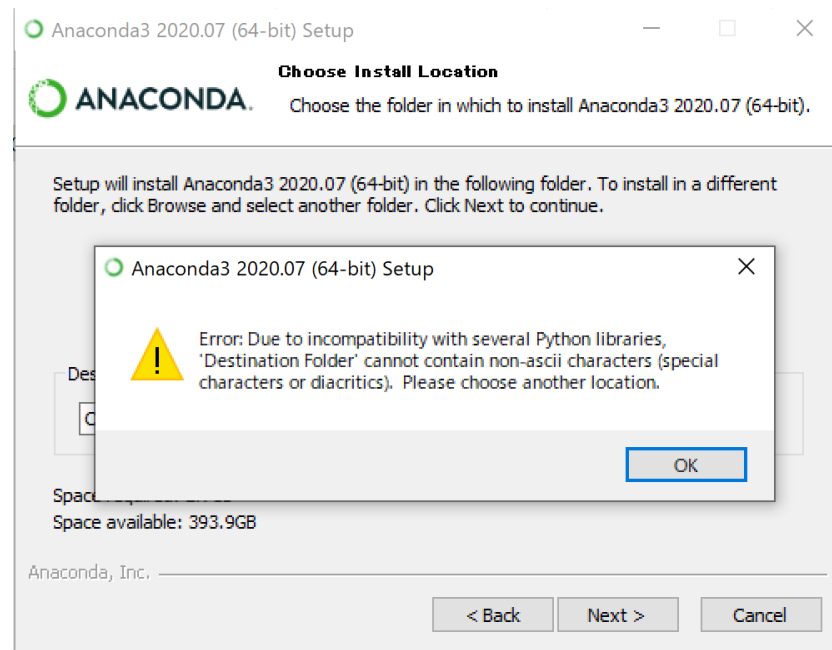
Anaconda3 2020.07 (64-bit) Setup

ANACONDA.

Choose Install Location

Choose the folder in which to install Anaconda3 2020.07 (64-bit).

Setup will install Anaconda3 2020.07 (64-bit) in the following folder. To install in a different folder, click Browse and select another folder. Click Next to continue.

Anaconda3 2020.07 (64-bit) Setup

Error: Due to incompatibility with several Python libraries, 'Destination Folder' cannot contain non-ascii characters (special characters or diacritics). Please choose another location.

OK

Des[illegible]

C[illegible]

Space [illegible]

Space available: 393.9GB

Anaconda, Inc.

< Back

Next >

Cancel